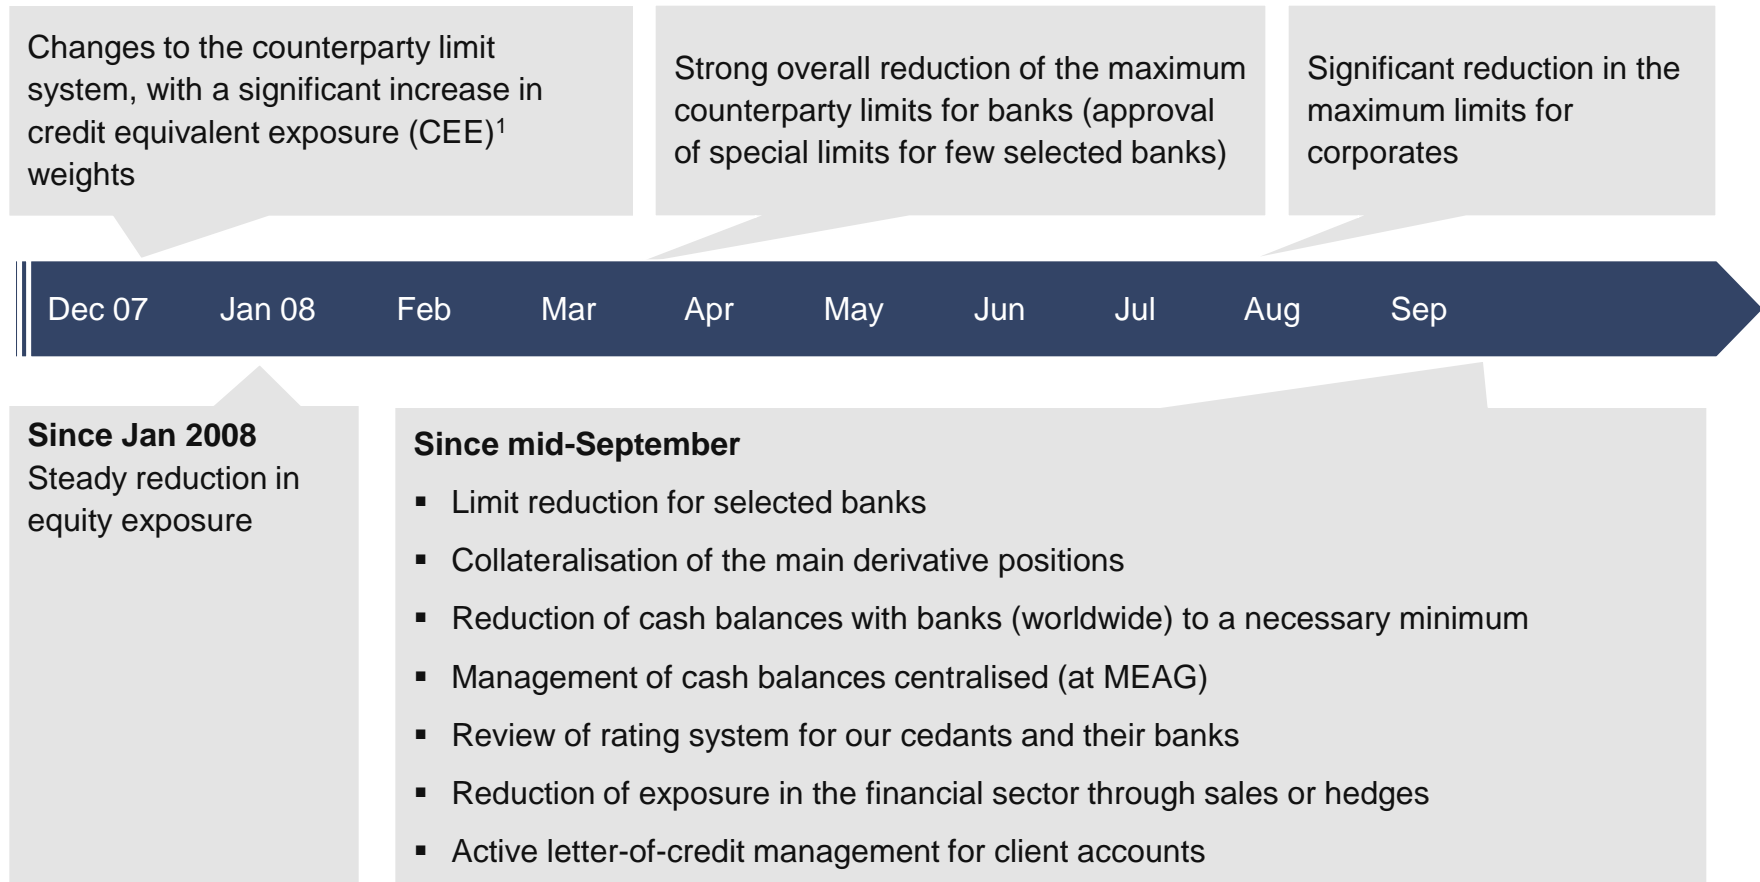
Changes to the counterparty limit system, with a significant increase in credit equivalent exposure (CEE)$^1$ weights

Strong overall reduction of the maximum counterparty limits for banks (approval of special limits for few selected banks)

Significant reduction in the maximum limits for corporates

Dec 07 Jan 08 Feb Mar Apr May Jun Jul Aug Sep

**Since Jan 2008**
Steady reduction in equity exposure

**Since mid-September**
- Limit reduction for selected banks
- Collateralisation of the main derivative positions
- Reduction of cash balances with banks (worldwide) to a necessary minimum
- Management of cash balances centralised (at MEAG)
- Review of rating system for our cedants and their banks
- Reduction of exposure in the financial sector through sales or hedges
- Active letter-of-credit management for client accounts